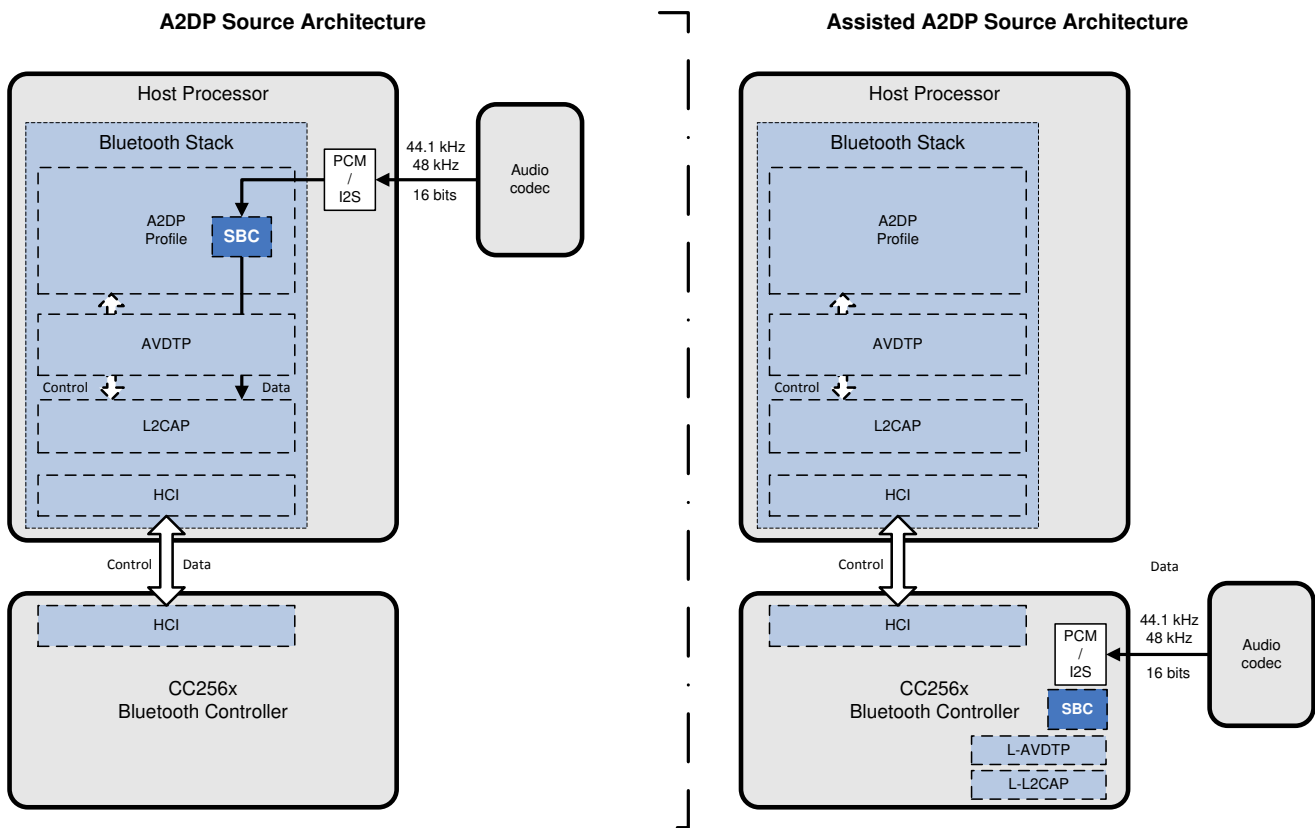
A2DP Source Architecture

Host Processor

Bluetooth Stack

PCM / I2S

44.1 kHz
48 kHz

16 bits

Audio codec

A2DP Profile

SBC

AVDTP

Control

Data

L2CAP

HCI

Control

Data

HCI

CC256x
Bluetooth Controller

Assisted A2DP Source Architecture

Host Processor

Bluetooth Stack

A2DP Profile

AVDTP

Control

L2CAP

HCI

Control

Data

HCI

44.1 kHz
48 kHz

PCM / I2S

16 bits

Audio codec

CC256x
Bluetooth Controller

SBC

L-AVDTP

L-L2CAP